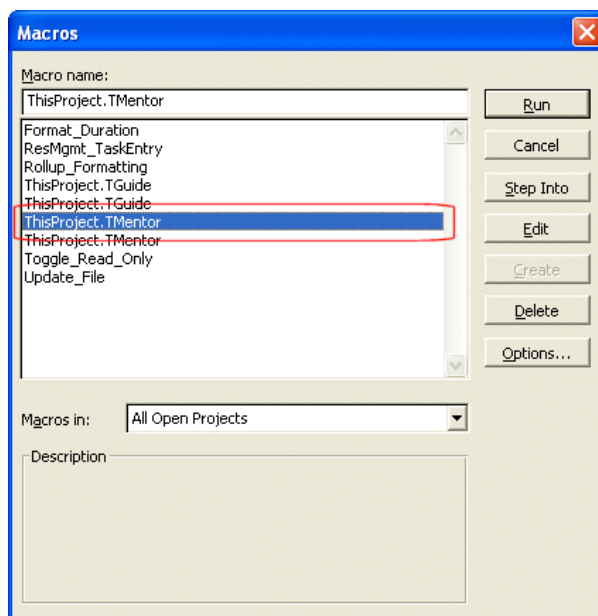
Macros

Macro name:

ThisProject.TMentor

Format_Duration
ResMgmt_TaskEntry
Rollup_Formatting
ThisProject.TGuide
ThisProject.TGuide
ThisProject.TMentor
ThisProject.TMentor
Toggle_Read_Only
Update_File

Run
Cancel
Step Into
Edit
Create
Delete
Options...

Macros in: All Open Projects

Description